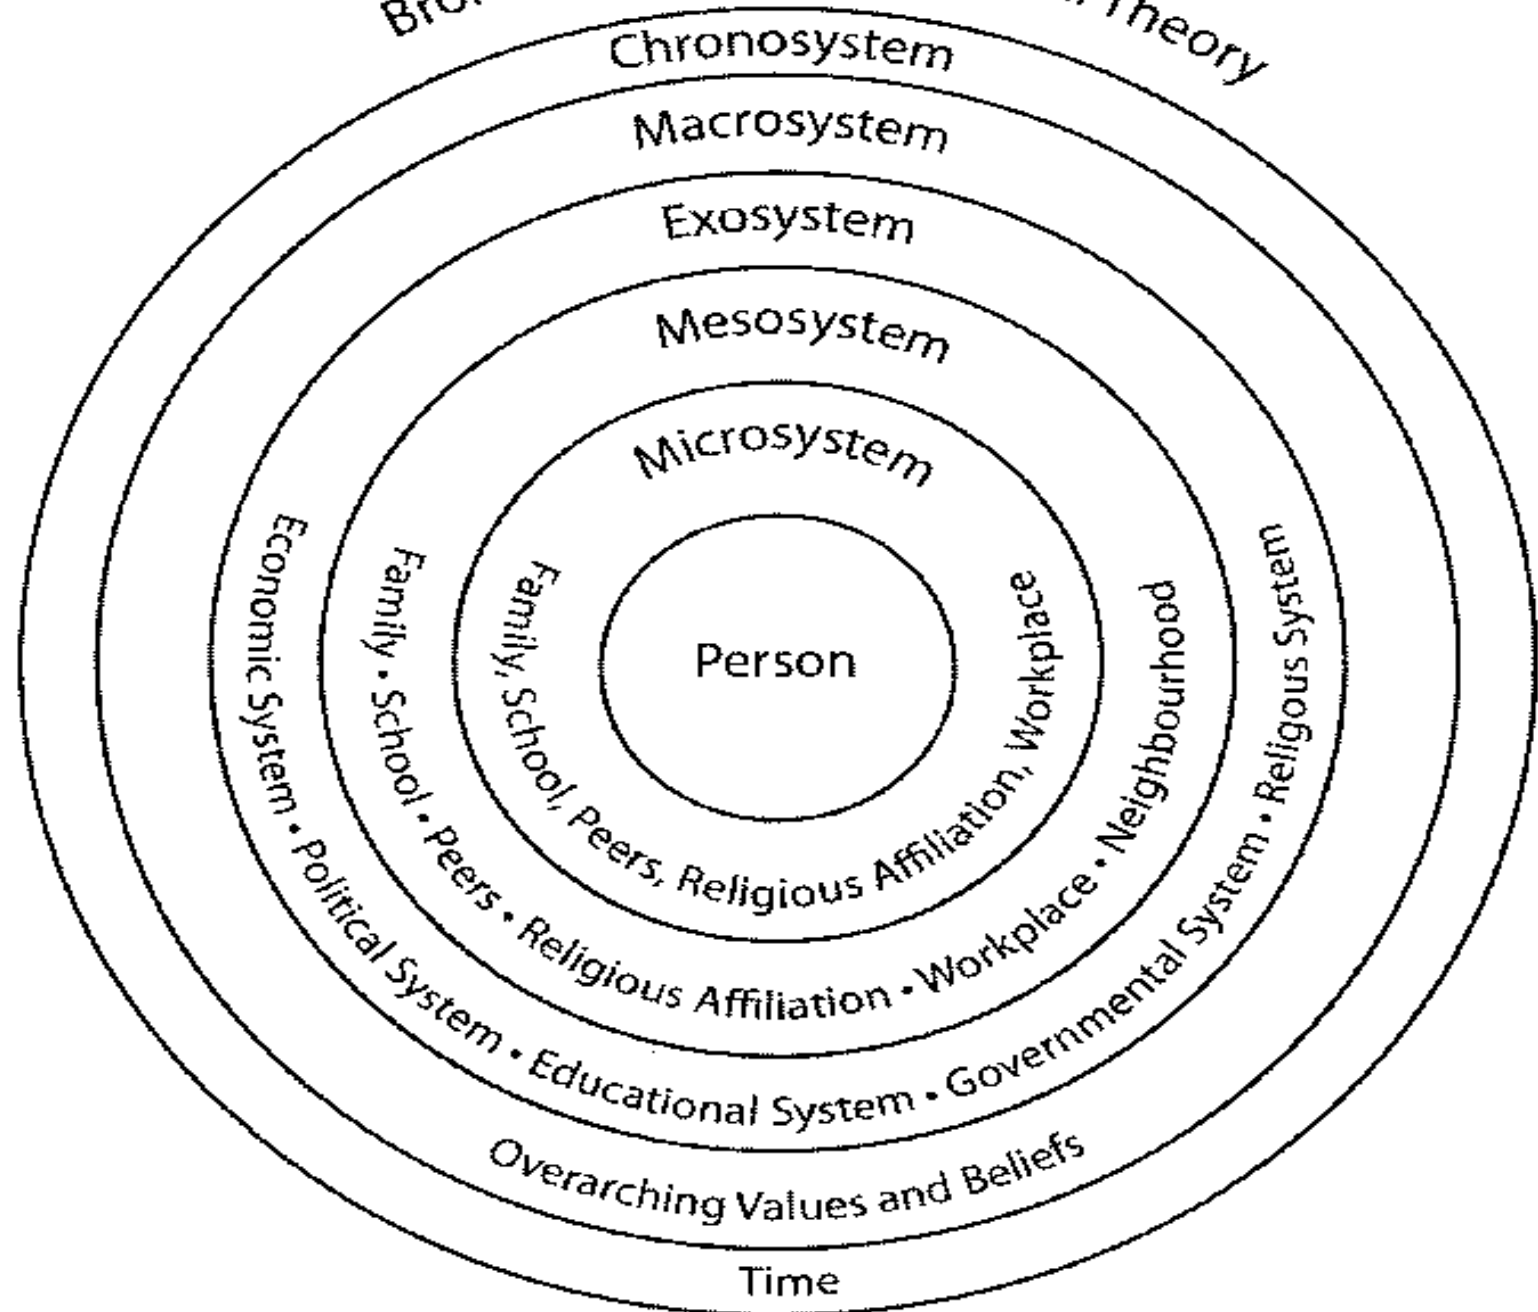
Bro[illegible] Theory

Chronosystem

Macrosystem

Exosystem

Mesosystem

Microsystem

Person

Family, School, Peers, Religious Affiliation, Workplace

Family • School • Peers • Religious Affiliation • Workplace • Neighbourhood

Economic System • Political System • Educational System • Governmental System • Religous System

Overarching Values and Beliefs

Time